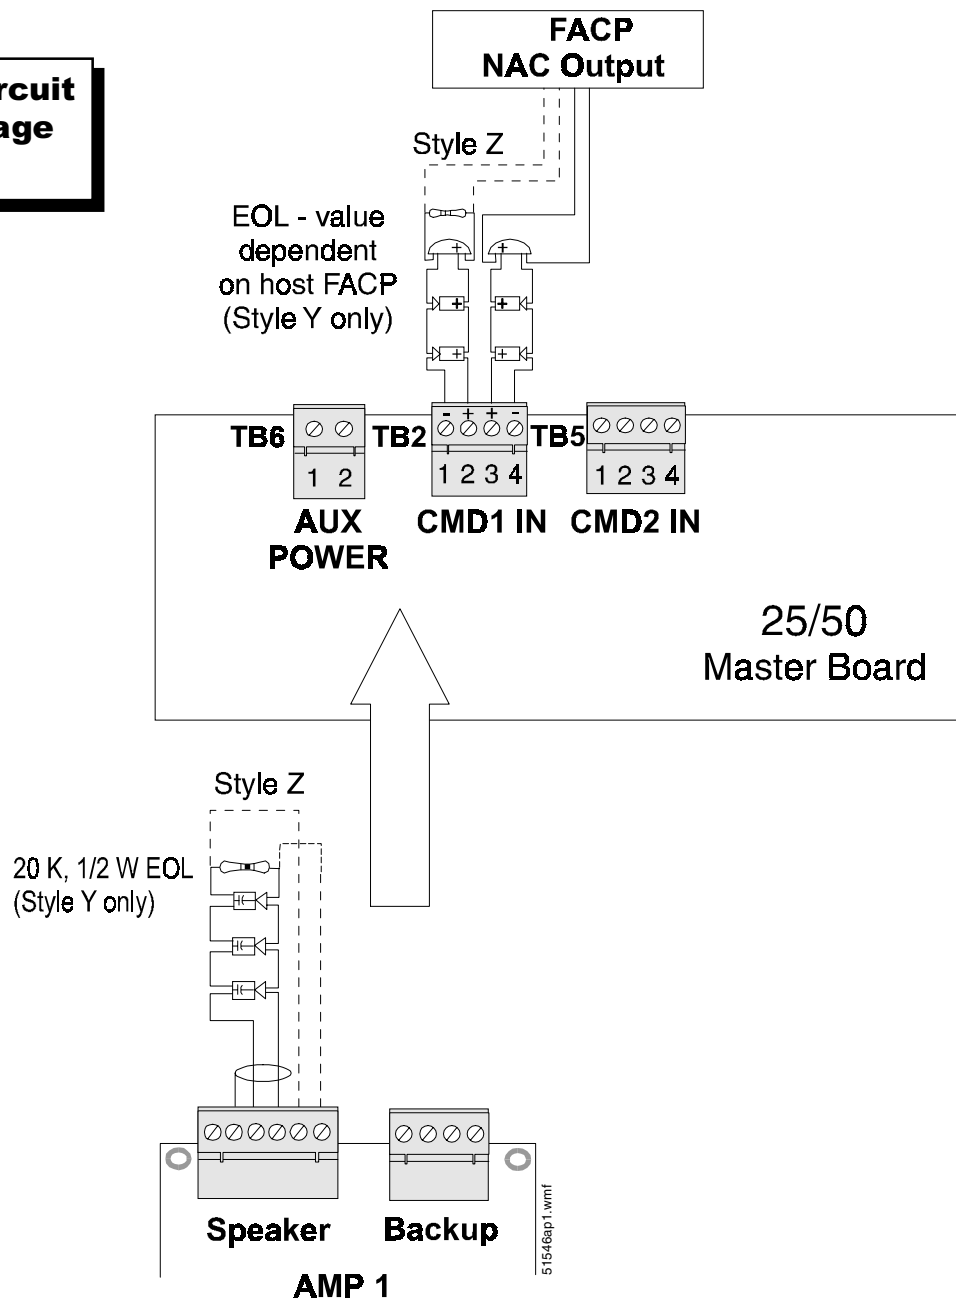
rcuit
age

FACP
NAC Output

Style Z

EOL - value dependent on host FACP (Style Y only)

- + + -

TB6 TB2 TB5

1 2

1 2 3 4

1 2 3 4

AUX POWER

CMD1 IN

CMD2 IN

25/50
Master Board

Style Z

20 K, 1/2 W EOL (Style Y only)

Speaker

Backup

AMP 1

51546ap1.wmf